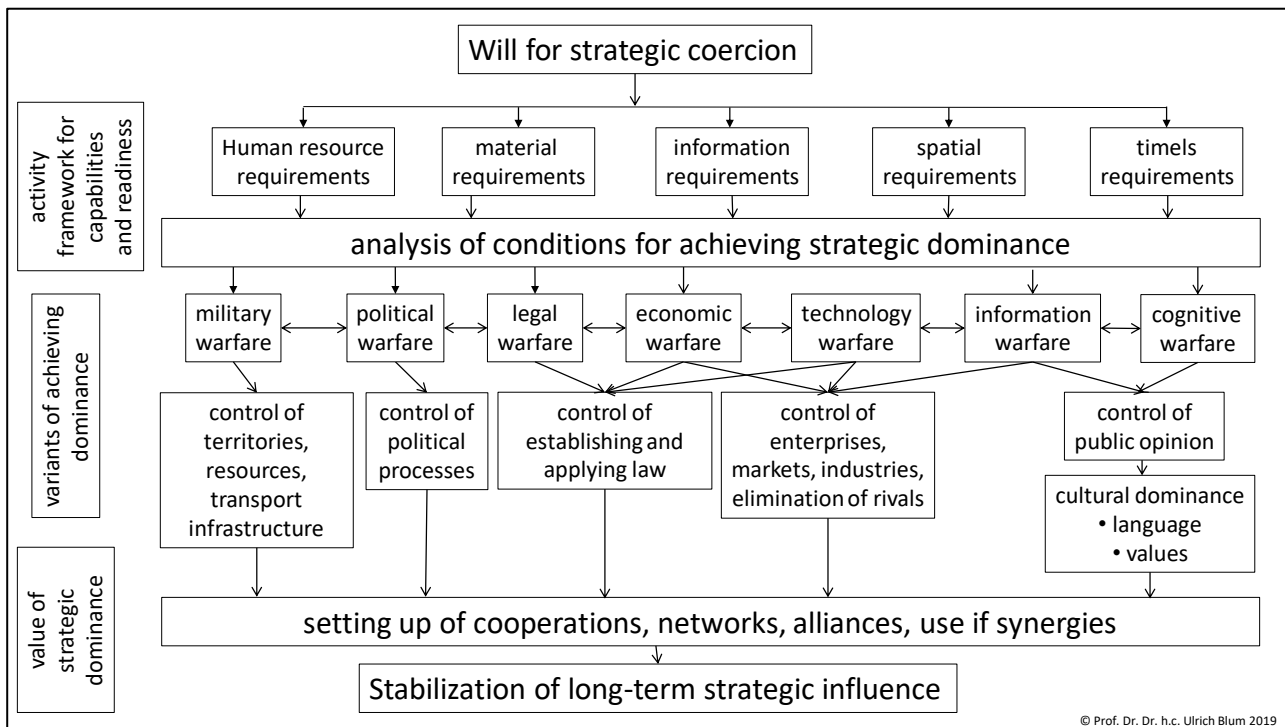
Will for strategic coercion

activity framework for capabilities and readiness

Human resource requirements

material requirements

information requirements

spatial requirements

timels requirements

analysis of conditions for achieving strategic dominance

variants of achieving dominance

military warfare

political warfare

legal warfare

economic warfare

technology warfare

information warfare

cognitive warfare

control of territories, resources, transport infrastructure

control of political processes

control of establishing and applying law

control of enterprises, markets, industries, elimination of rivals

control of public opinion

cultural dominance
• language
• values

value of strategic dominance

setting up of cooperations, networks, alliances, use if synergies

Stabilization of long-term strategic influence

© Prof. Dr. Dr. h.c. Ulrich Blum 2019